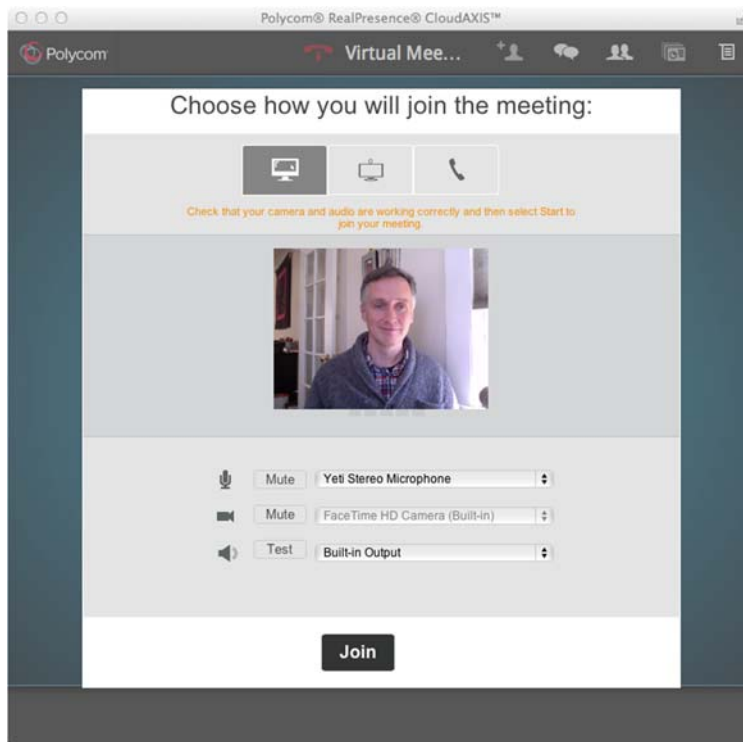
Polycom® RealPresence® CloudAXIS™

Polycom

Virtual Mee...

Choose how you will join the meeting:

Check that your camera and audio are working correctly and then select Start to join your meeting.

Mute Yeti Stereo Microphone

Mute FaceTime HD Camera (Built-in)

Test Built-in Output

Join